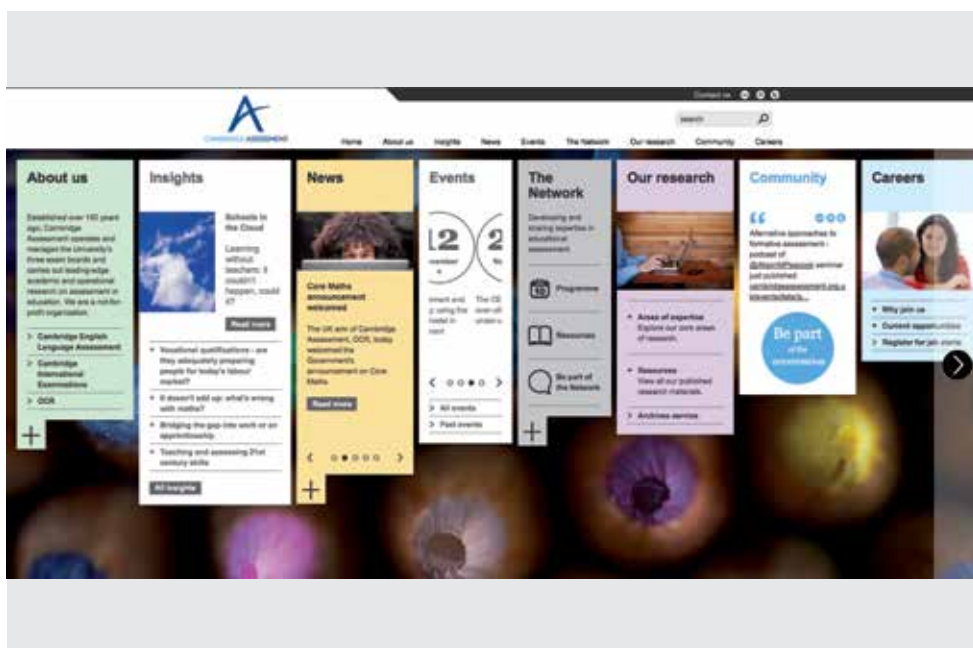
Contact us

CAMBRIDGE ASSESSMENT

Search

Home About us Insights News Events The Network Our research Community Careers

About us

Established over 150 years ago, Cambridge Assessment operates and manages the University's three exam boards and carries out leading-edge academic and operational research on assessment in education. We are a not-for-profit organisation.

> Cambridge English Language Assessment

> Cambridge International Examinations

> OCR

+

Insights

Schools in the Cloud

Learning without teachers: it couldn't happen, could it?

Read more

• Vocational qualifications - are they adequately preparing people for today's labour market?

• It doesn't add up: what's wrong with maths?

• Bridging the gap into work or an apprenticeship

• Teaching and assessing 21st century skills

All insights

News

Core Maths announcement welcomed

The UK arm of Cambridge Assessment, OCR, today welcomed the Government's announcement on Core Maths.

Read more

+

Events

12 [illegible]

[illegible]

> All events

> Past events

The Network

Developing and sharing expertise in educational assessment.

Programme

Resources

Be part of the Network

+

Our research

• Areas of expertise Explore our core areas of research.

• Resources View all our published research materials.

> Archives service

Community

Alternative approaches to formative assessment - podcast of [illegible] seminar just published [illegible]

Be part of the conversation

Careers

• Why join us

• Current opportunities

• Register for job alerts